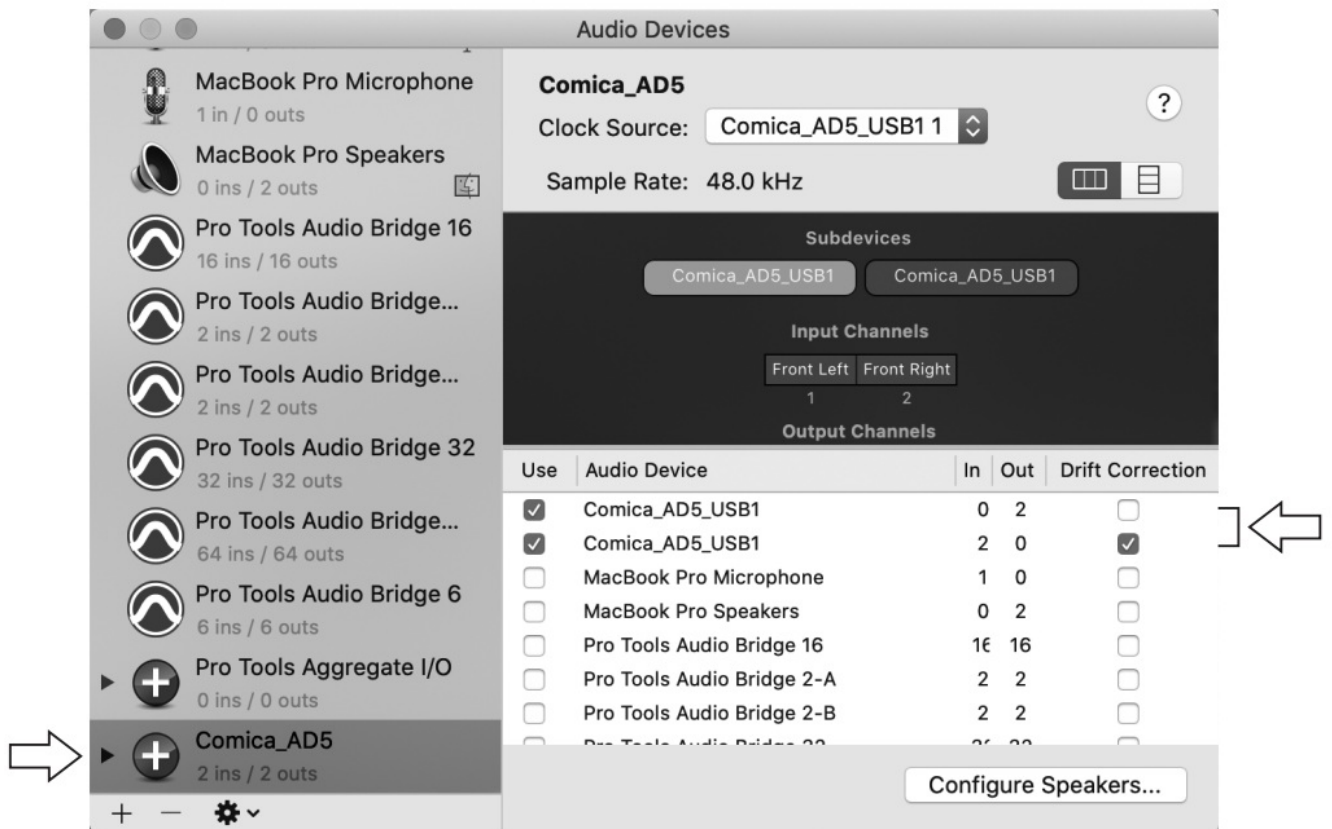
Audio Devices

MacBook Pro Microphone
1 in / 0 outs
MacBook Pro Speakers
0 ins / 2 outs
Pro Tools Audio Bridge 16
16 ins / 16 outs
Pro Tools Audio Bridge...
2 ins / 2 outs
Pro Tools Audio Bridge...
2 ins / 2 outs
Pro Tools Audio Bridge 32
32 ins / 32 outs
Pro Tools Audio Bridge...
64 ins / 64 outs
Pro Tools Audio Bridge 6
6 ins / 6 outs
Pro Tools Aggregate I/O
0 ins / 0 outs
Comica_AD5
2 ins / 2 outs
+ —

Comica_AD5
Clock Source: Comica_AD5_USB1 1
?
Sample Rate: 48.0 kHz

Subdevices
Comica_AD5_USB1 Comica_AD5_USB1
Input Channels
| Front Left | Front Right |
|---|---|
| 1 | 2 |

Output Channels

| Use | Audio Device | In | Out | Drift Correction |
|---|---|---|---|---|
| ☑ | Comica_AD5_USB1 | 0 | 2 | ☐ |
| ☑ | Comica_AD5_USB1 | 2 | 0 | ☑ |
| ☐ | MacBook Pro Microphone | 1 | 0 | ☐ |
| ☐ | MacBook Pro Speakers | 0 | 2 | ☐ |
| ☐ | Pro Tools Audio Bridge 16 | 16 | 16 | ☐ |
| ☐ | Pro Tools Audio Bridge 2-A | 2 | 2 | ☐ |
| ☐ | Pro Tools Audio Bridge 2-B | 2 | 2 | ☐ |
| ☐ | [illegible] | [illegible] | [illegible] | ☐ |

Configure Speakers...